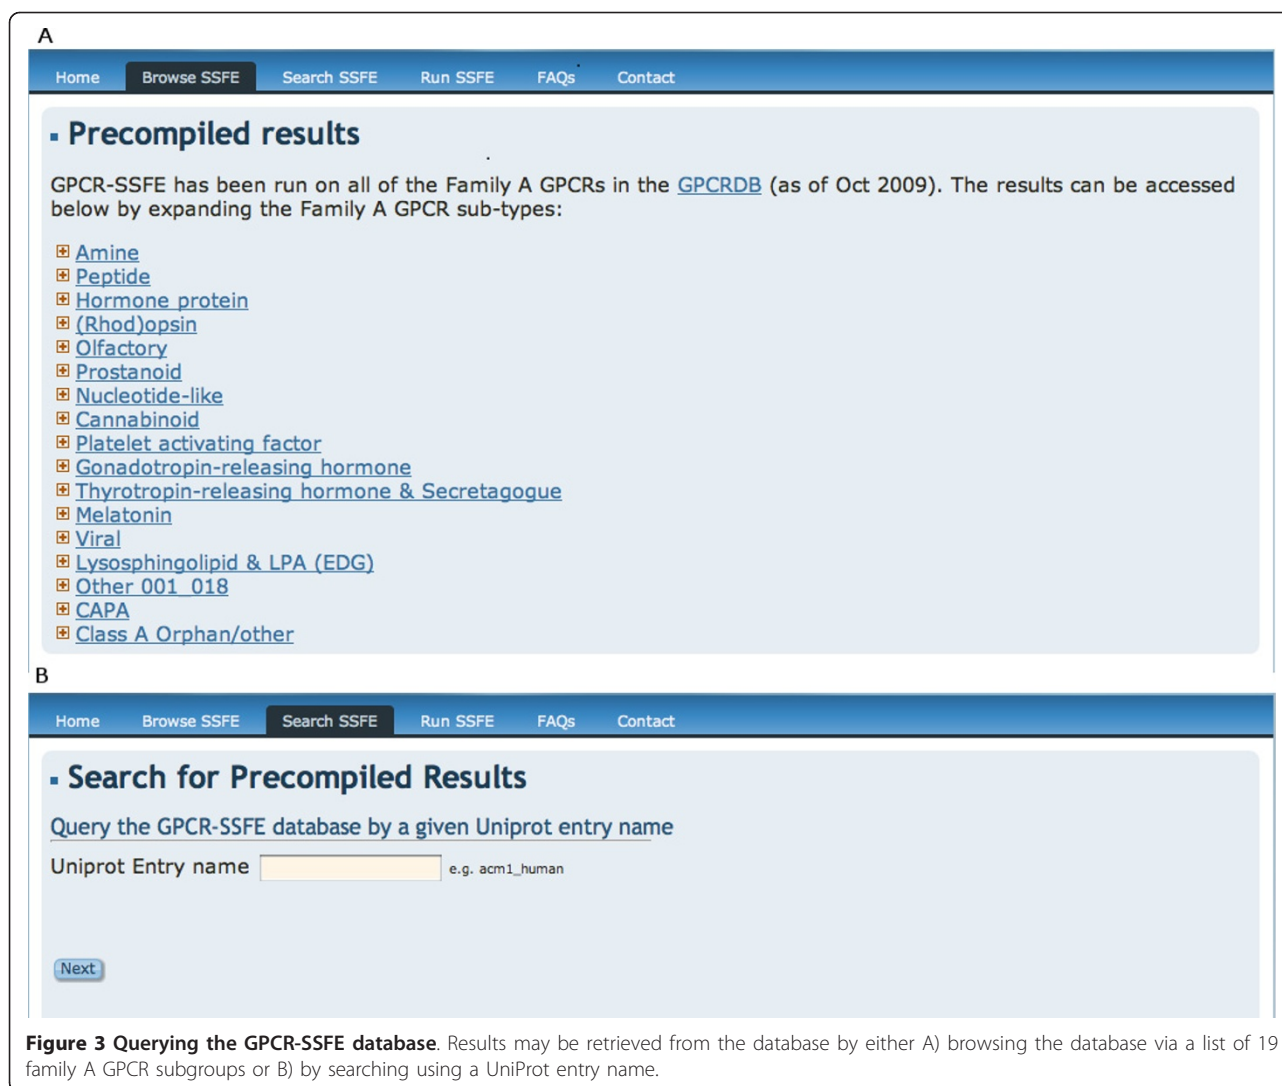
A

Home Browse SSFE Search SSFE Run SSFE FAQs Contact

Precompiled results

GPCR-SSFE has been run on all of the Family A GPCRs in the GPCRDB (as of Oct 2009). The results can be accessed below by expanding the Family A GPCR sub-types:

Amine
Peptide
Hormone protein
(Rhod)opsin
Olfactory
Prostanoid
Nucleotide-like
Cannabinoid
Platelet activating factor
Gonadotropin-releasing hormone
Thyrotropin-releasing hormone & Secretagogue
Melatonin
Viral
Lysosphingolipid & LPA (EDG)
Other 001_018
CAPA
Class A Orphan/other

B

Home Browse SSFE Search SSFE Run SSFE FAQs Contact

Search for Precompiled Results

Query the GPCR-SSFE database by a given Uniprot entry name

Uniprot Entry name e.g. acm1_human

Next

Figure 3 Querying the GPCR-SSFE database. Results may be retrieved from the database by either A) browsing the database via a list of 19 family A GPCR subgroups or B) by searching using a UniProt entry name.